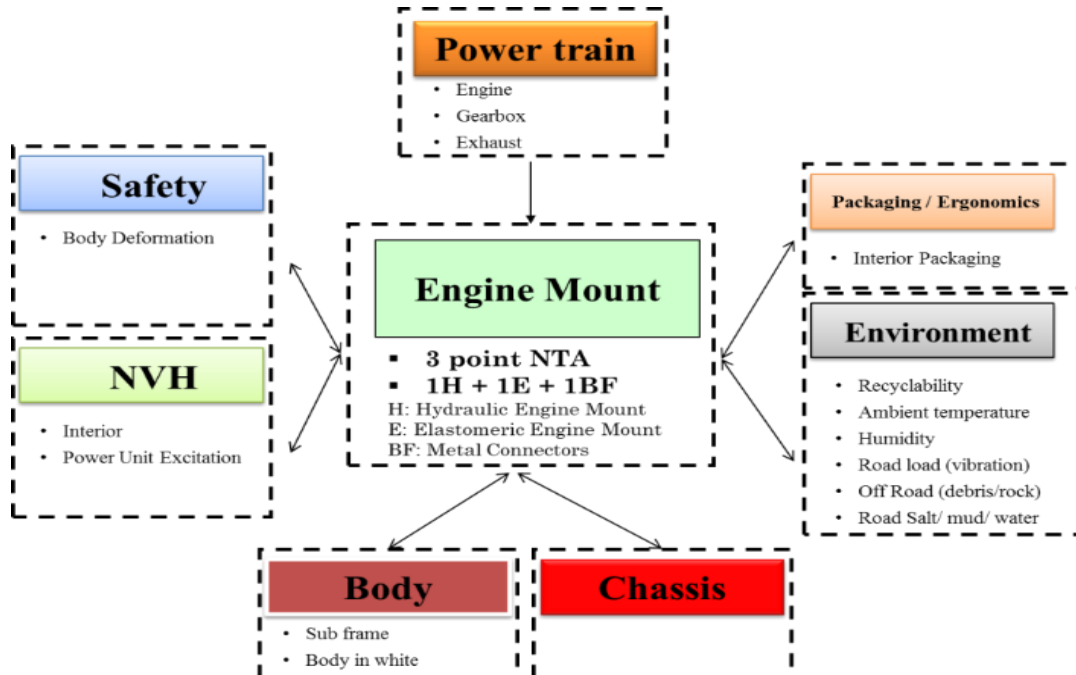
Power train
- Engine
- Gearbox
- Exhaust

Safety
- Body Deformation

NVH
- Interior
- Power Unit Excitation

Engine Mount
- 3 point NTA
- 1H + 1E + 1BF
H: Hydraulic Engine Mount
E: Elastomeric Engine Mount
BF: Metal Connectors

Packaging / Ergonomics
- Interior Packaging

Environment
- Recyclability
- Ambient temperature
- Humidity
- Road load (vibration)
- Off Road (debris/rock)
- Road Salt/ mud/ water

Body
- Sub frame
- Body in white

Chassis